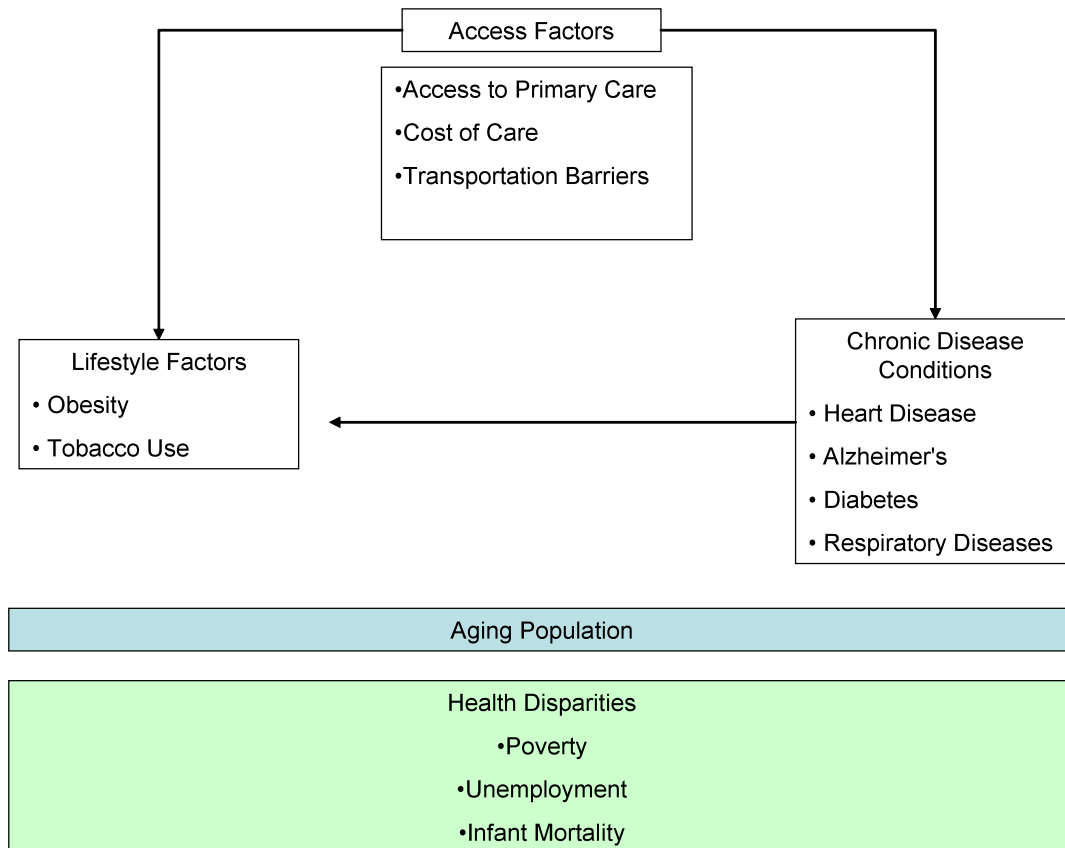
Access Factors

•Access to Primary Care
•Cost of Care
•Transportation Barriers

Lifestyle Factors
• Obesity
• Tobacco Use

Chronic Disease Conditions
• Heart Disease
• Alzheimer's
• Diabetes
• Respiratory Diseases

Aging Population

Health Disparities
•Poverty
•Unemployment
•Infant Mortality